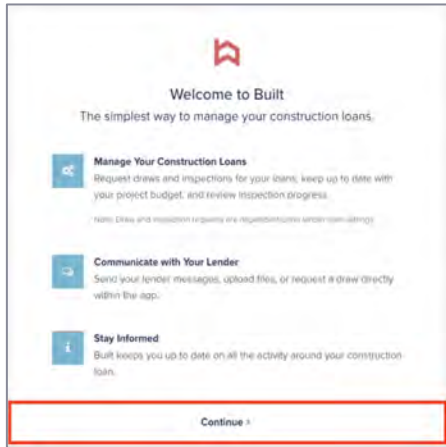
Welcome to Built

The simplest way to manage your construction loans.

Manage Your Construction Loans

Request draws and inspections for your loans, keep up to date with your project budget, and review inspection progress.

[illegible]

Communicate with Your Lender

Send your lender messages, upload files, or request a draw directly within the app.

Stay Informed

Built keeps you up to date on all the activity around your construction loan.

Continue ›